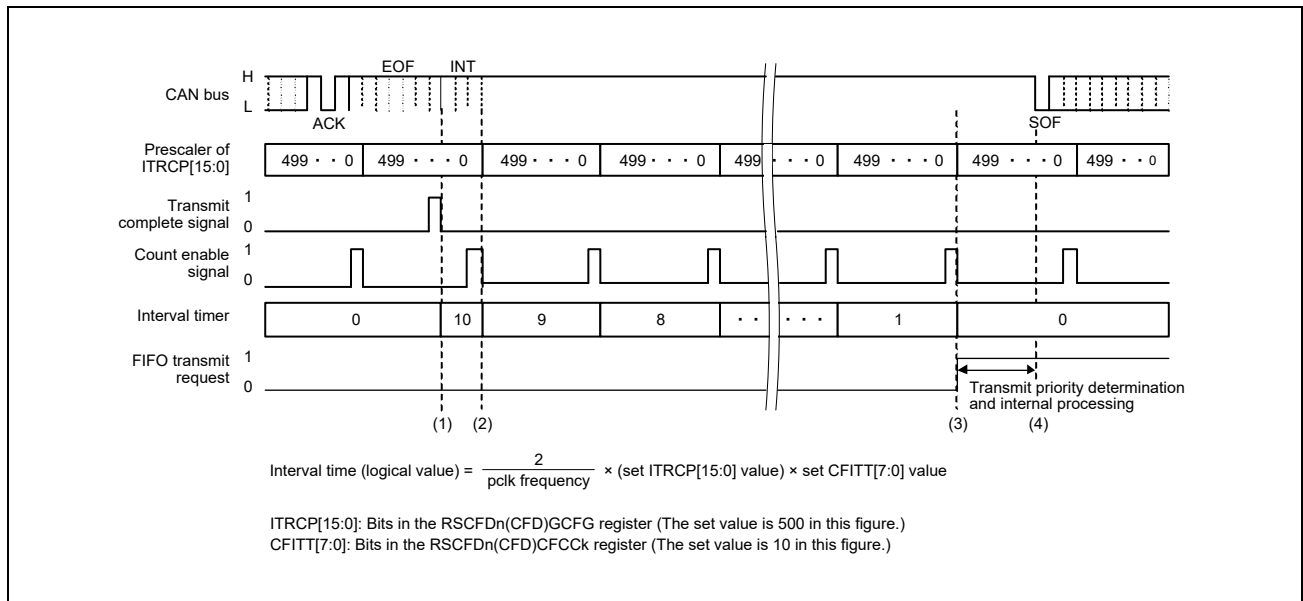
CAN bus H L
EOF INT
ACK
SOF

Prescaler of ITRCP[15:0]
499 · · 0 | 499 · · · 0 | 499 · · · 0 | 499 · · · 0 | 499 · · · 0 | 499 · · · 0 | 499 · · · 0 | 499 · · 0

Transmit complete signal 1 0

Count enable signal 1 0

Interval timer
0 | 10 | 9 | 8 | · · | · · · | 1 | 0

FIFO transmit request 1 0

Transmit priority determination and internal processing

(1) (2) (3) (4)

Interval time (logical value) = $\frac{2}{\text{pclk frequency}}$ × (set ITRCP[15:0] value) × set CFITT[7:0] value

ITRCP[15:0]: Bits in the RSCFDn(CFD)GCFG register (The set value is 500 in this figure.)
CFITT[7:0]: Bits in the RSCFDn(CFD)CFCCk register (The set value is 10 in this figure.)